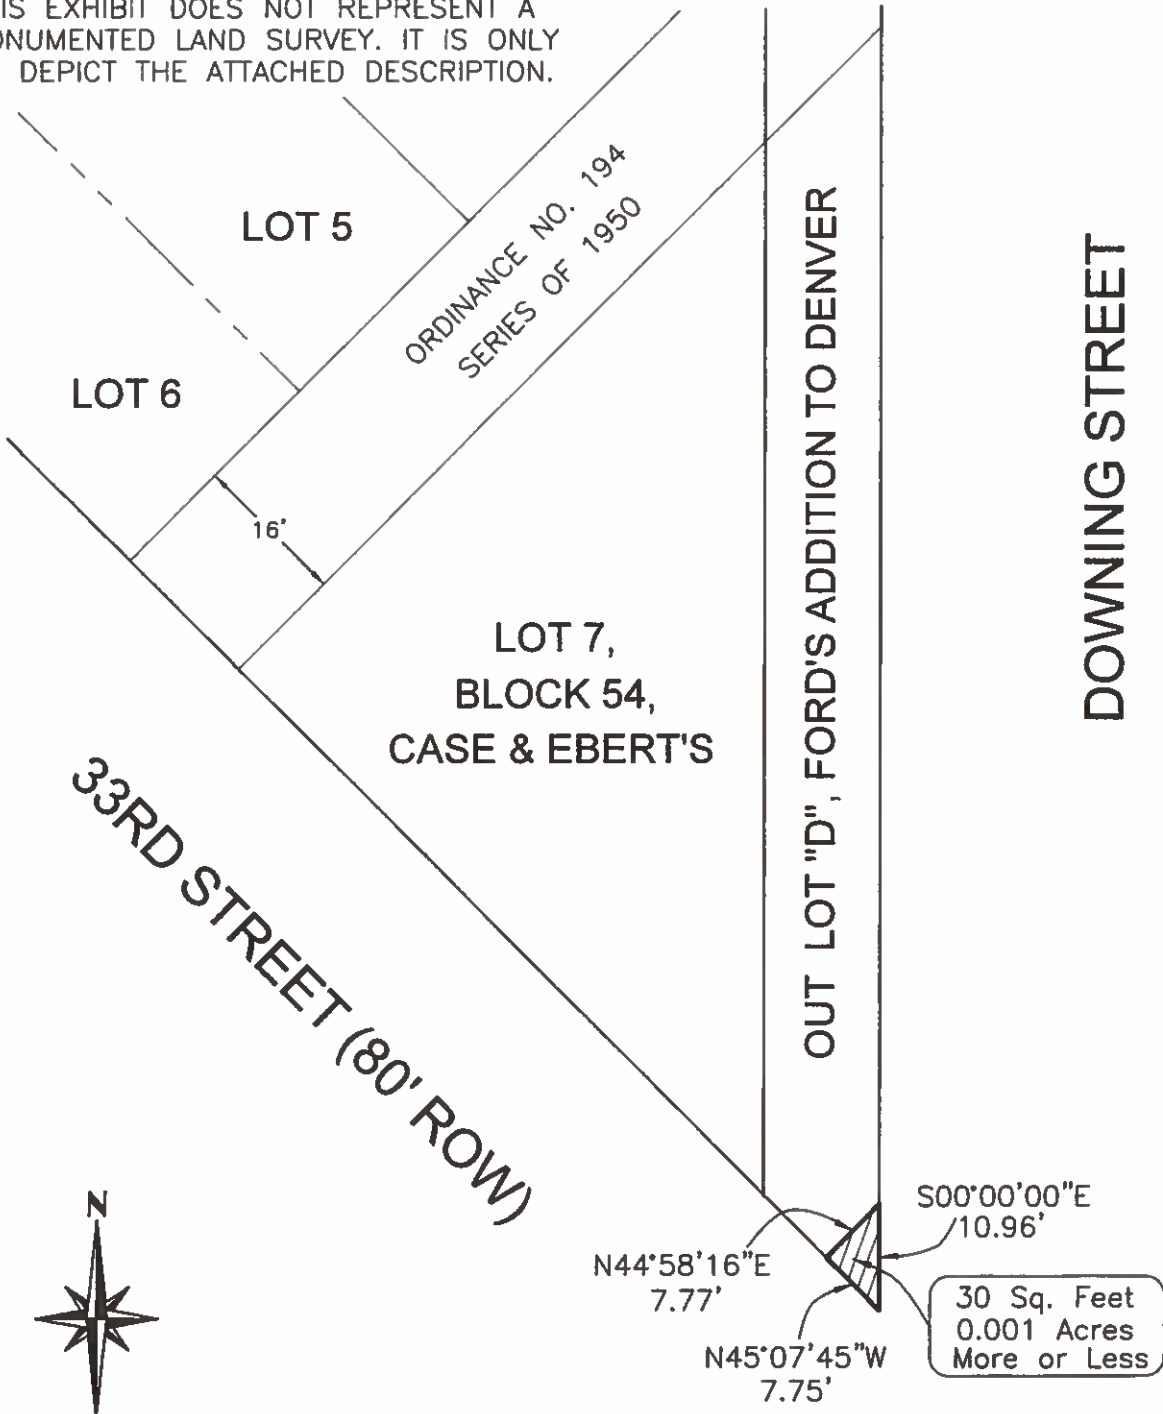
IS EXHIBIT DOES NOT REPRESENT A
NUMENTED LAND SURVEY. IT IS ONLY
DEPICT THE ATTACHED DESCRIPTION.

LOT 5

LOT 6

ORDINANCE NO. 194
SERIES OF 1950

16'

LOT 7,
BLOCK 54,
CASE & EBERT'S

OUT LOT "D", FORD'S ADDITION TO DENVER

DOWNING STREET

33RD STREET (80' ROW)

N

S00°00'00"E
10.96'

N44°58'16"E
7.77'

30 Sq. Feet
0.001 Acres
More or Less

N45°07'45"W
7.75'